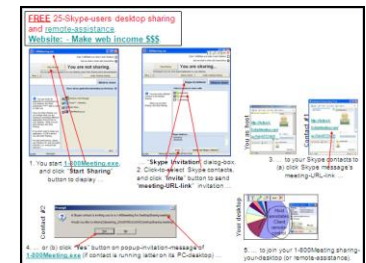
FREE 25-Skype-users desktop sharing and remote-assistance
Website: - Make web income $$$

You are not sharing.

You are not sharing.

1. You start 1-800Meeting.exe, and click "Start Sharing" button to display ...

"Skype Invitation" dialog-box. 2. Click-to-select Skype contacts, and click "Invite" button to send "meeting-URL-link" invitation ...

You (host)

Contact #1

3. ... to your Skype contacts to (a) click Skype message's meeting-URL-link ...

Contact #2

Prompt

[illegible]

4. ... or (b) click "Yes" button on popup-invitation-message of 1-800Meeting.exe (if contact is running latter on its PC-desktop) ...

Your desktop

5. ... to join your 1-800Meeting sharing-your-desktop (or remote-assistance).